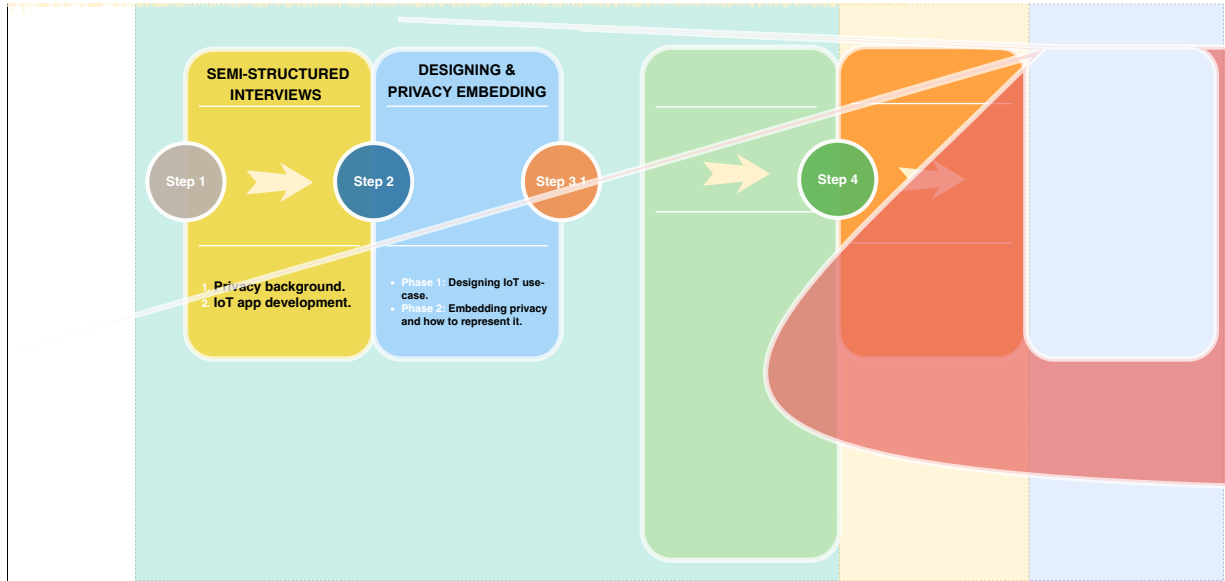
SEMI-STRUCTURED INTERVIEWS

DESIGNING & PRIVACY EMBEDDING

Step 1

Step 2

Step 3.1

Step 4

1. Privacy background.
2. IoT app development.

• Phase 1: Designing IoT use-case.
• Phase 2: Embedding privacy and how to represent it.